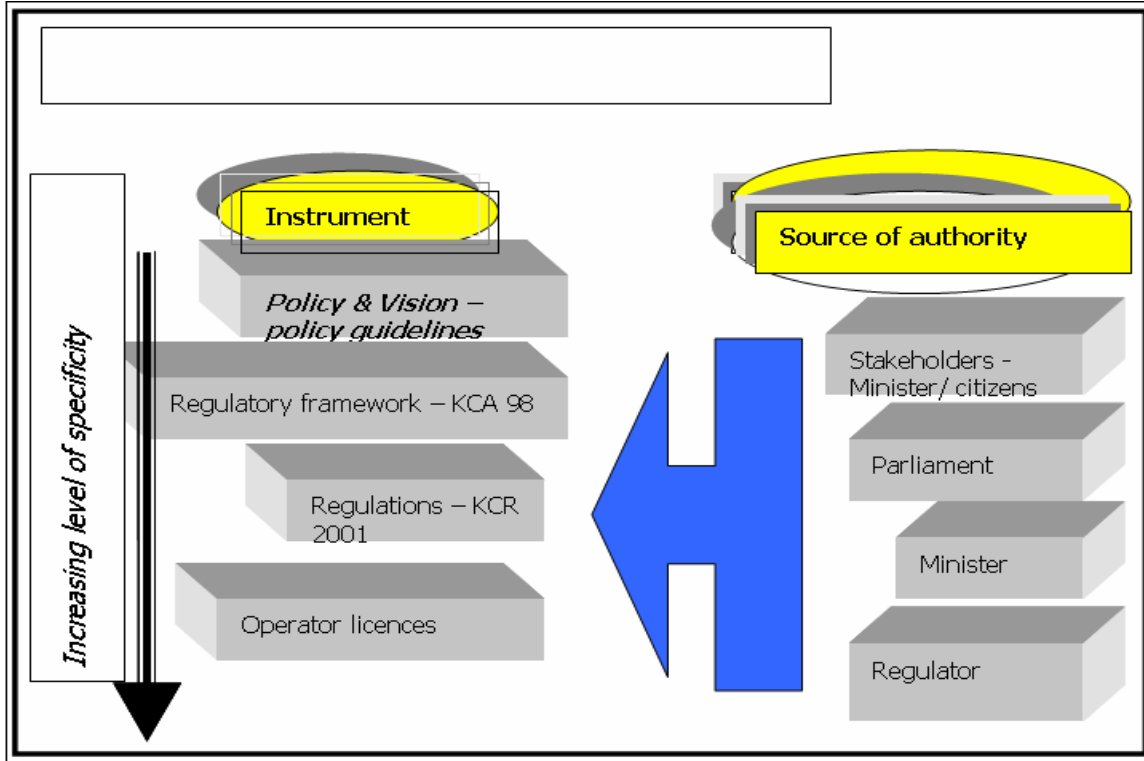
Increasing level of specificity

Instrument

Policy & Vision – policy guidelines

Regulatory framework – KCA 98

Regulations – KCR 2001

Operator licences

Source of authority

Stakeholders - Minister/ citizens

Parliament

Minister

Regulator